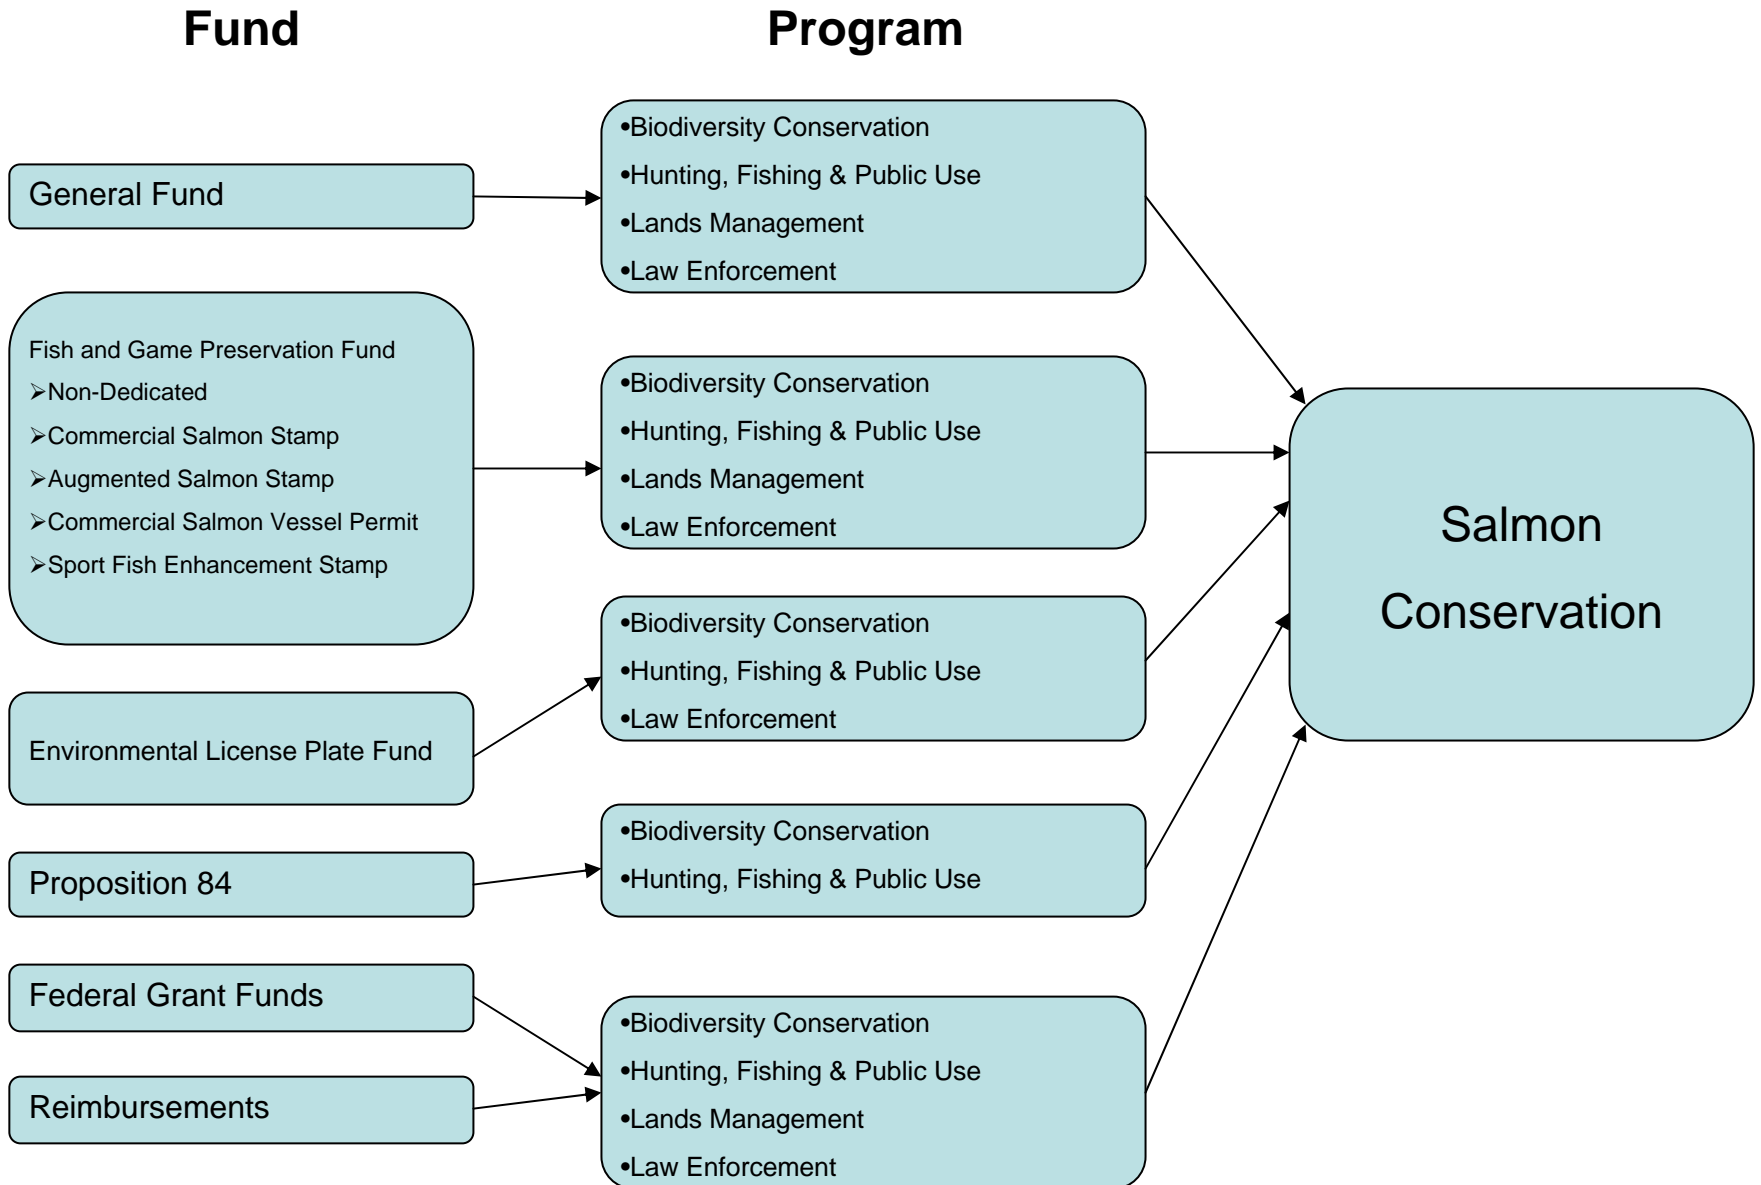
Fund

Program

General Fund

•Biodiversity Conservation
•Hunting, Fishing & Public Use
•Lands Management
•Law Enforcement

Fish and Game Preservation Fund
➢Non-Dedicated
➢Commercial Salmon Stamp
➢Augmented Salmon Stamp
➢Commercial Salmon Vessel Permit
➢Sport Fish Enhancement Stamp

•Biodiversity Conservation
•Hunting, Fishing & Public Use
•Lands Management
•Law Enforcement

Environmental License Plate Fund

•Biodiversity Conservation
•Hunting, Fishing & Public Use
•Law Enforcement

Proposition 84

•Biodiversity Conservation
•Hunting, Fishing & Public Use

Federal Grant Funds

Reimbursements

•Biodiversity Conservation
•Hunting, Fishing & Public Use
•Lands Management
•Law Enforcement

Salmon Conservation